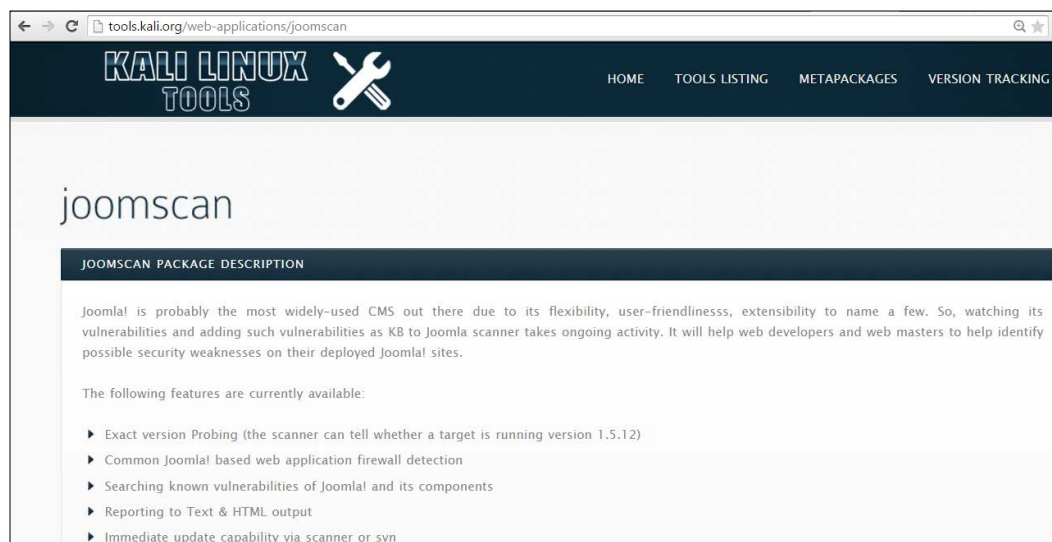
tools.kali.org/web-applications/joomscan

KALI LINUX TOOLS

HOME TOOLS LISTING METAPACKAGES VERSION TRACKING

joomscan

JOOMSCAN PACKAGE DESCRIPTION

Joomla! is probably the most widely-used CMS out there due to its flexibility, user-friendlinesss, extensibility to name a few. So, watching its vulnerabilities and adding such vulnerabilities as KB to Joomla scanner takes ongoing activity. It will help web developers and web masters to help identify possible security weaknesses on their deployed Joomla! sites.

The following features are currently available:

- Exact version Probing (the scanner can tell whether a target is running version 1.5.12)
- Common Joomla! based web application firewall detection
- Searching known vulnerabilities of Joomla! and its components
- Reporting to Text & HTML output
- Immediate update capability via scanner or svn